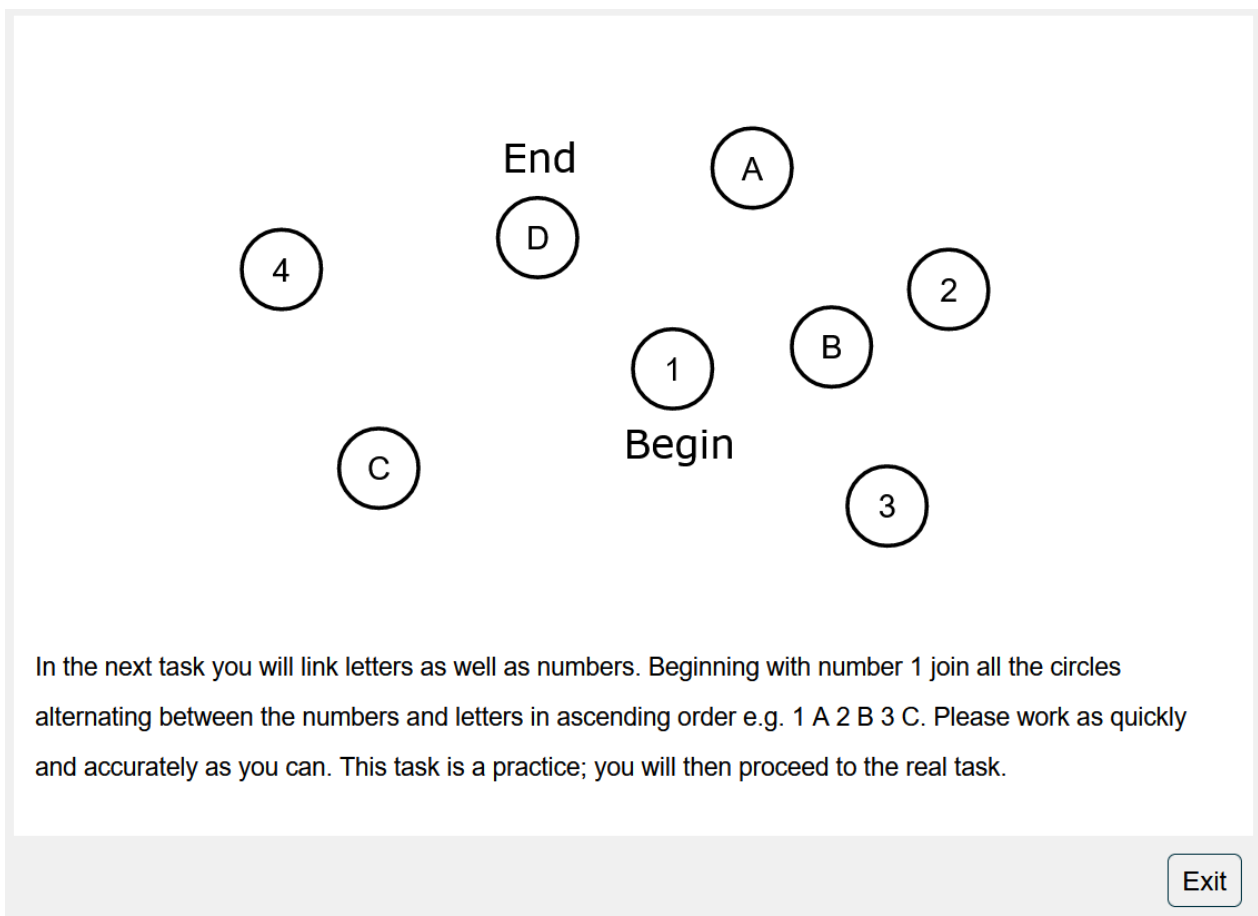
End
A
D
4
2
B
1
Begin
C
3

In the next task you will link letters as well as numbers. Beginning with number 1 join all the circles alternating between the numbers and letters in ascending order e.g. 1 A 2 B 3 C. Please work as quickly and accurately as you can. This task is a practice; you will then proceed to the real task.

Exit